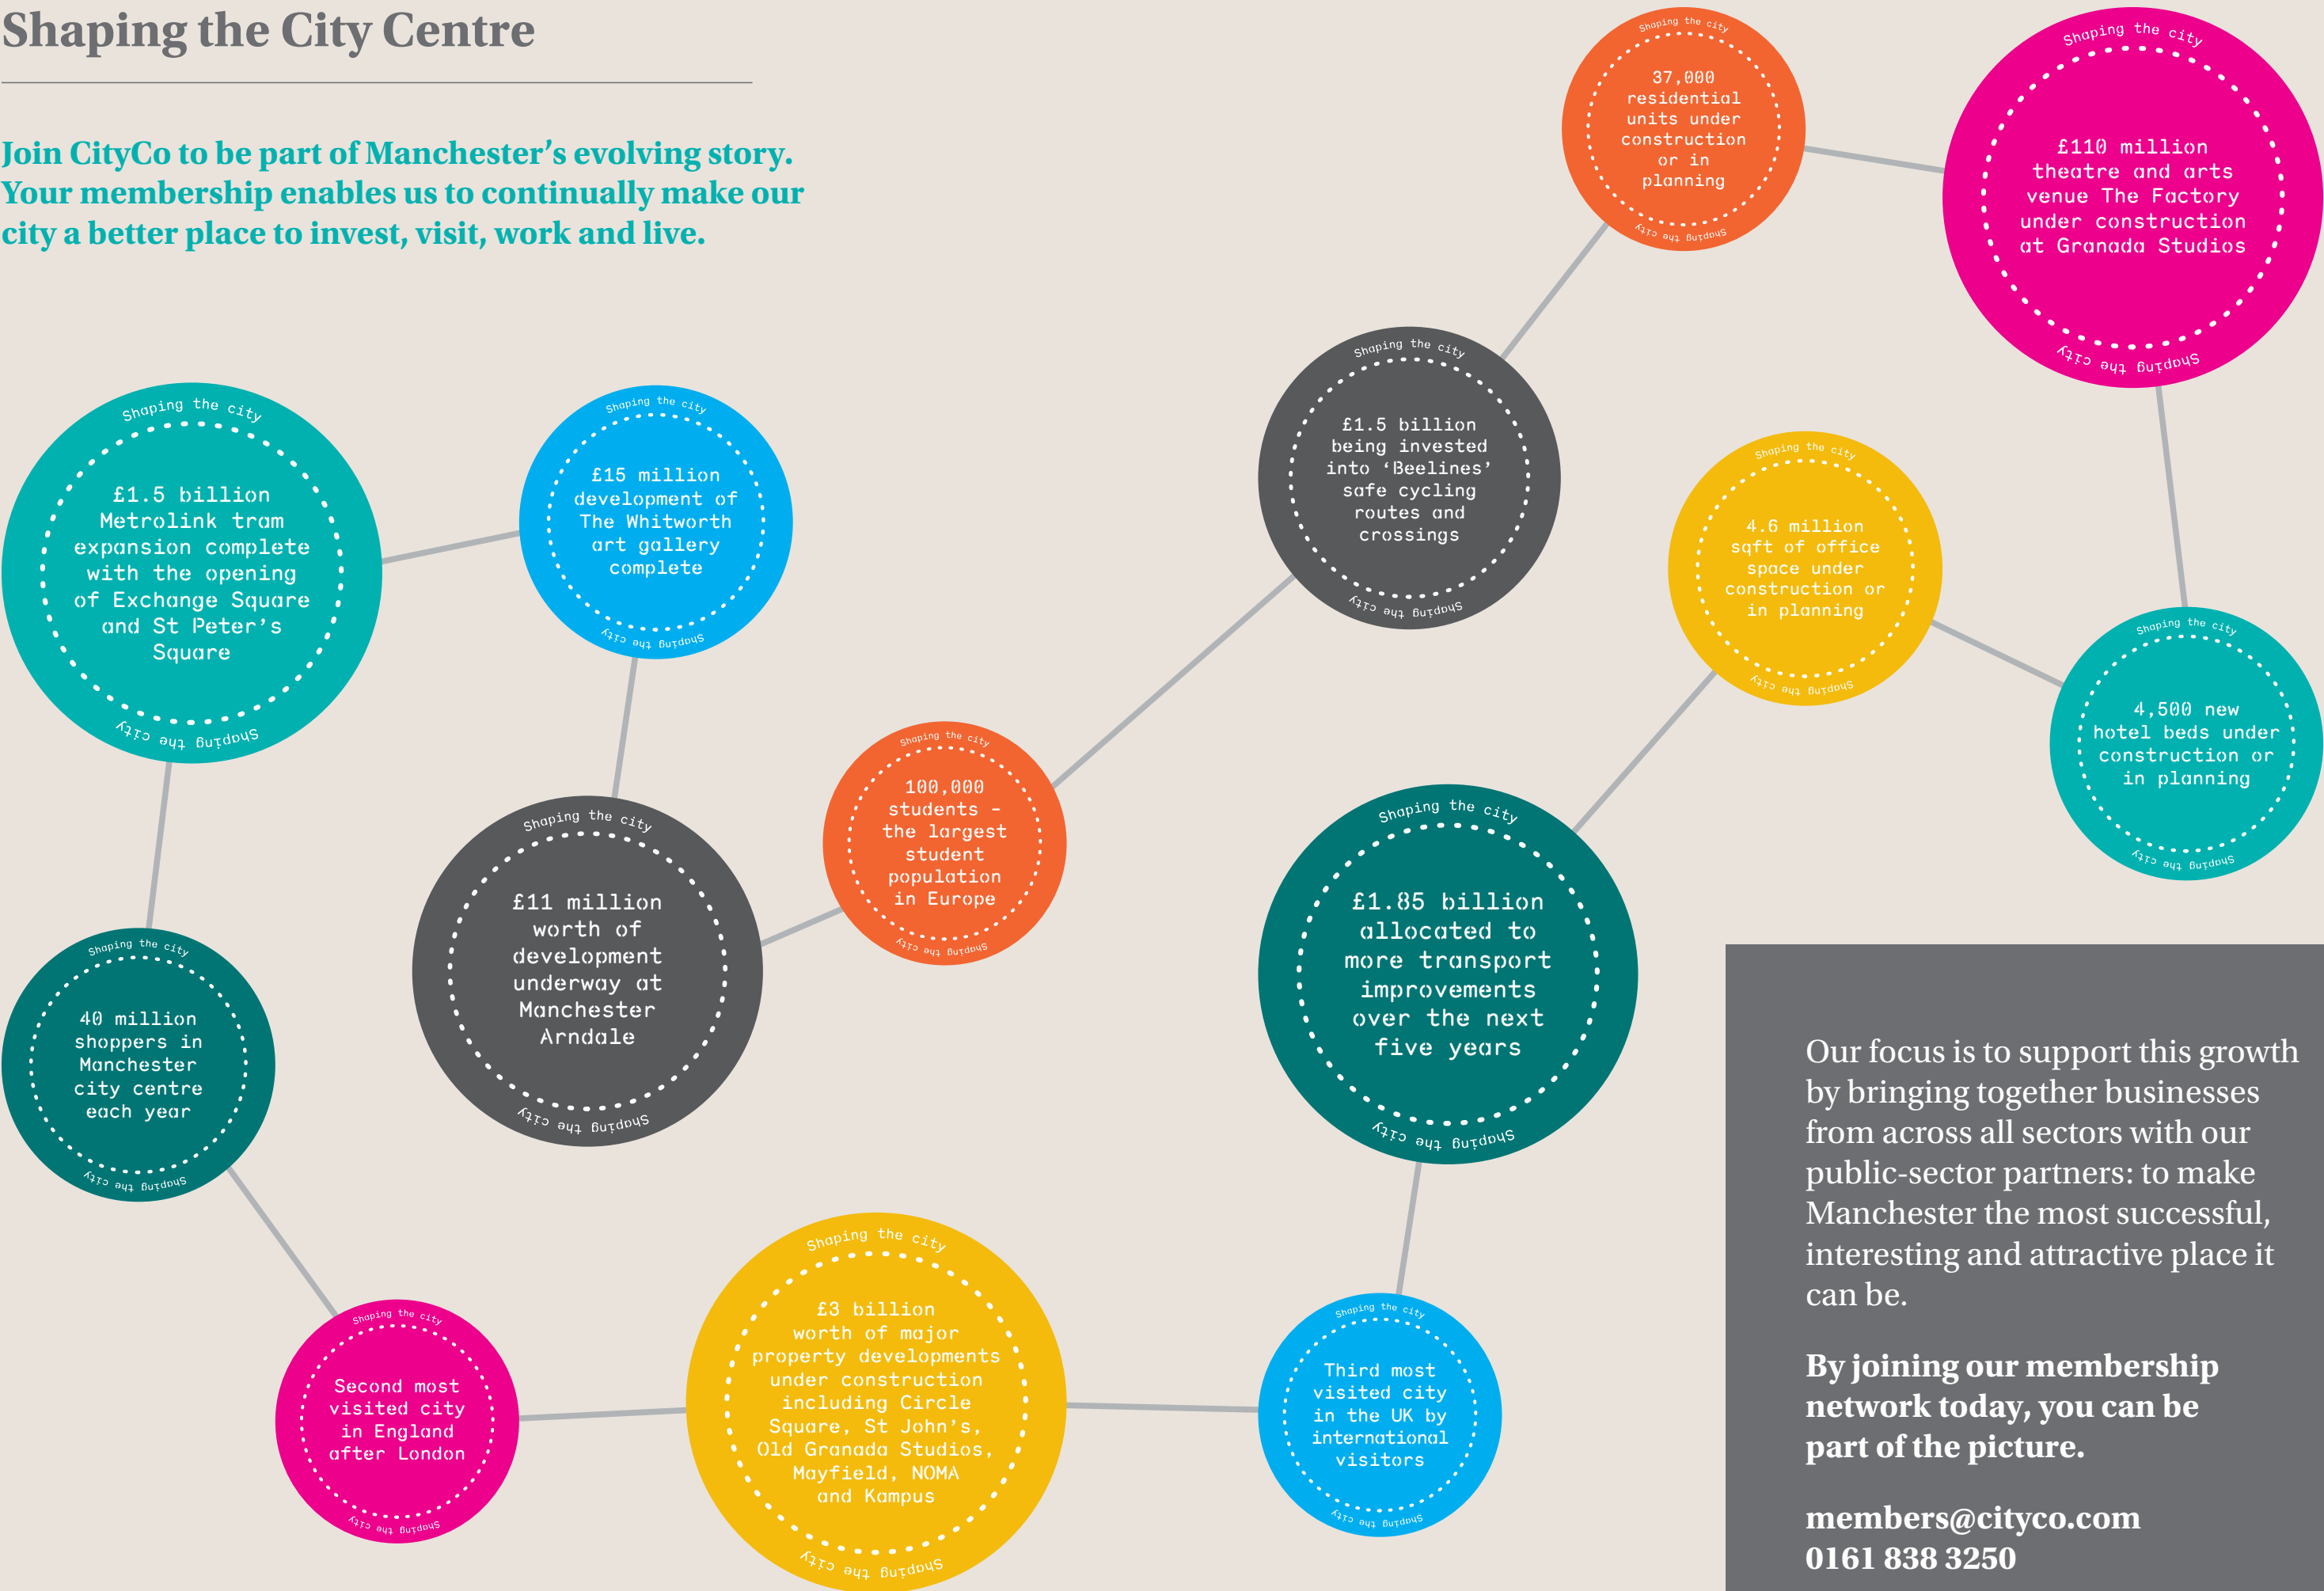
Shaping the City Centre

Join CityCo to be part of Manchester's evolving story. Your membership enables us to continually make our city a better place to invest, visit, work and live.

Shaping the city
37,000 residential units under construction or in planning
Shaping the city

Shaping the city
£110 million theatre and arts venue The Factory under construction at Granada Studios
Shaping the city

Shaping the city
£1.5 billion being invested into 'Beelines' safe cycling routes and crossings
Shaping the city

Shaping the city
£1.5 billion Metrolink tram expansion complete with the opening of Exchange Square and St Peter's Square
Shaping the city

Shaping the city
£15 million development of The Whitworth art gallery complete
Shaping the city

Shaping the city
4.6 million sqft of office space under construction or in planning
Shaping the city

Shaping the city
4,500 new hotel beds under construction or in planning
Shaping the city

Shaping the city
100,000 students - the largest student population in Europe
Shaping the city

Shaping the city
£11 million worth of development underway at Manchester Arndale
Shaping the city

Shaping the city
£1.85 billion allocated to more transport improvements over the next five years
Shaping the city

Shaping the city
40 million shoppers in Manchester city centre each year
Shaping the city

Shaping the city
Second most visited city in England after London
Shaping the city

Shaping the city
£3 billion worth of major property developments under construction including Circle Square, St John's, Old Granada Studios, Mayfield, NOMA and Kampus
Shaping the city

Shaping the city
Third most visited city in the UK by international visitors
Shaping the city

Our focus is to support this growth by bringing together businesses from across all sectors with our public-sector partners: to make Manchester the most successful, interesting and attractive place it can be.

By joining our membership network today, you can be part of the picture.

members@cityco.com
0161 838 3250